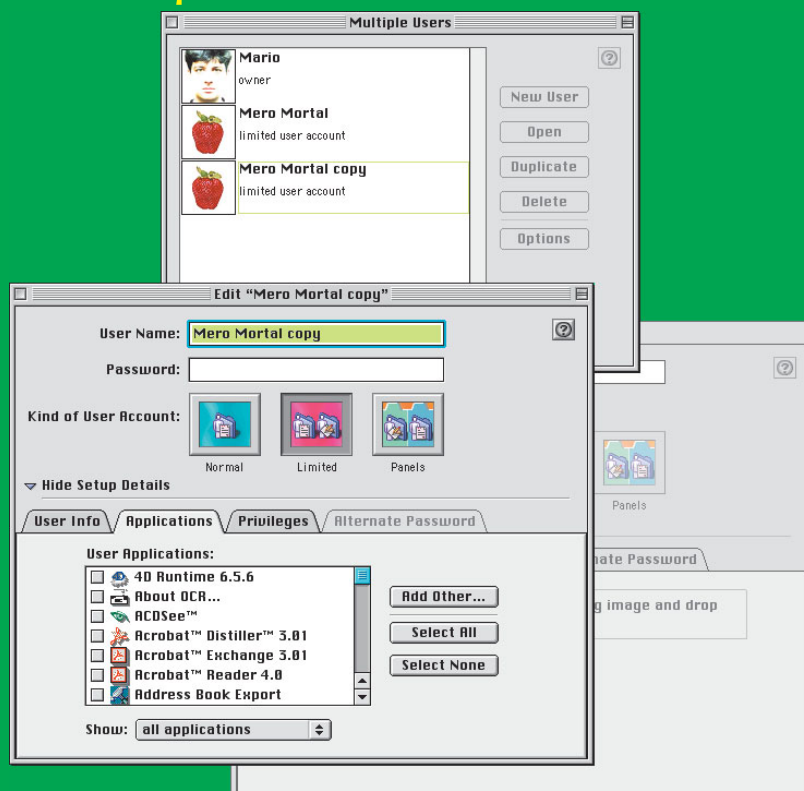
Multiple Users

Mario
owner

Mero Mortal
limited user account

Mero Mortal copy
limited user account

New User
Open
Duplicate
Delete
Options

Edit "Mero Mortal copy"

User Name: Mero Mortal copy
Password:
Kind of User Account:
Normal
Limited
Panels

Hide Setup Details

User Info
Applications
Privileges
Alternate Password

User Applications:
4D Runtime 6.5.6
About OCR...
ACDSee™
Acrobat™ Distiller™ 3.01
Acrobat™ Exchange 3.01
Acrobat™ Reader 4.0
Address Book Export

Add Other...
Select All
Select None

Show: all applications

Panels
nate Password
g image and drop